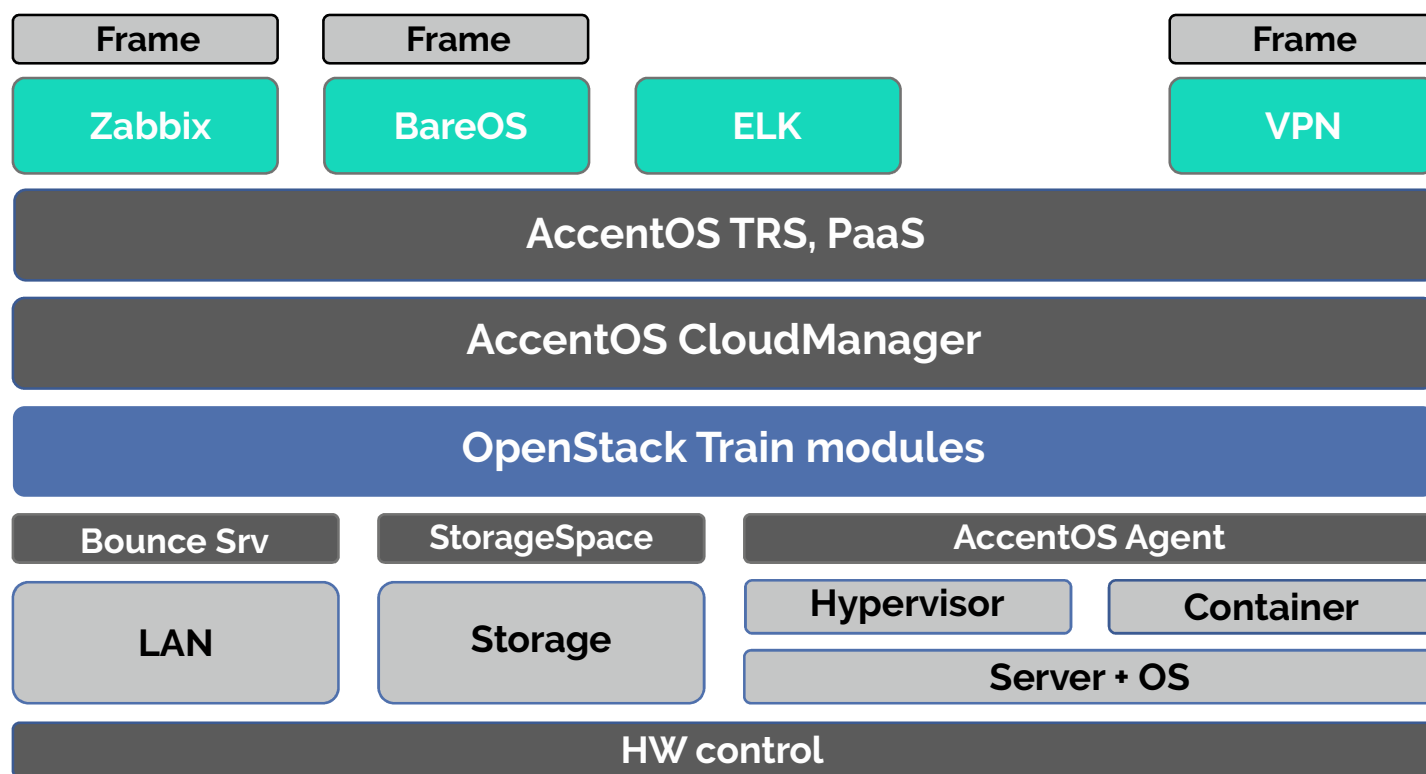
Frame

Frame

Frame

Zabbix

BareOS

ELK

VPN

AccentOS TRS, PaaS

AccentOS CloudManager

OpenStack Train modules

Bounce Srv

StorageSpace

AccentOS Agent

LAN

Storage

Hypervisor

Container

Server + OS

HW control